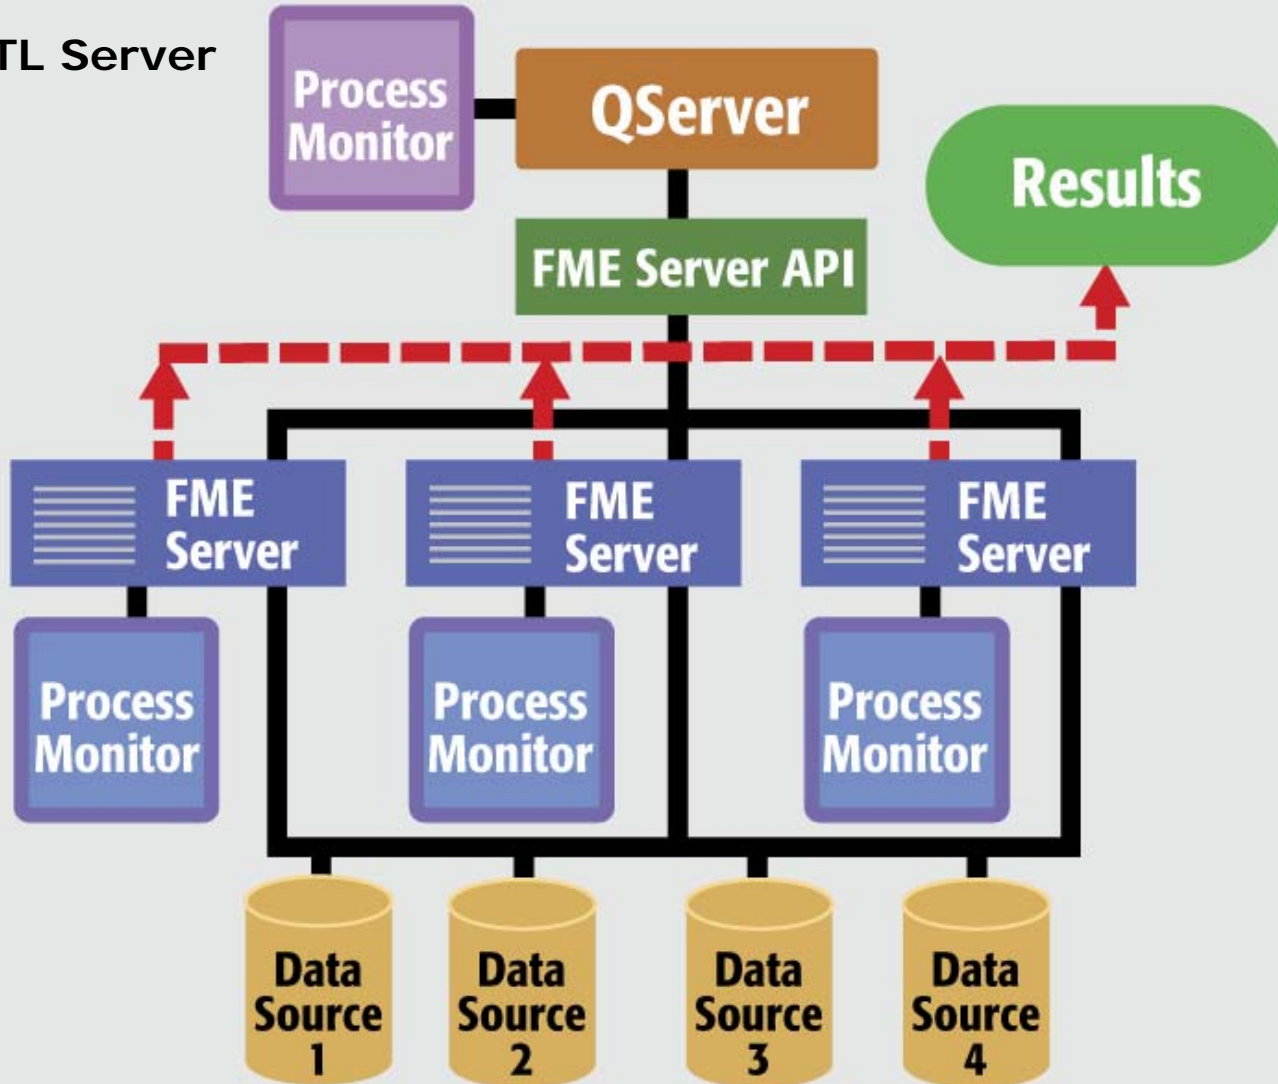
TL Server

Process Monitor

QServer

Results

FME Server API

FME Server

FME Server

FME Server

Process Monitor

Process Monitor

Process Monitor

Data Source 1

Data Source 2

Data Source 3

Data Source 4